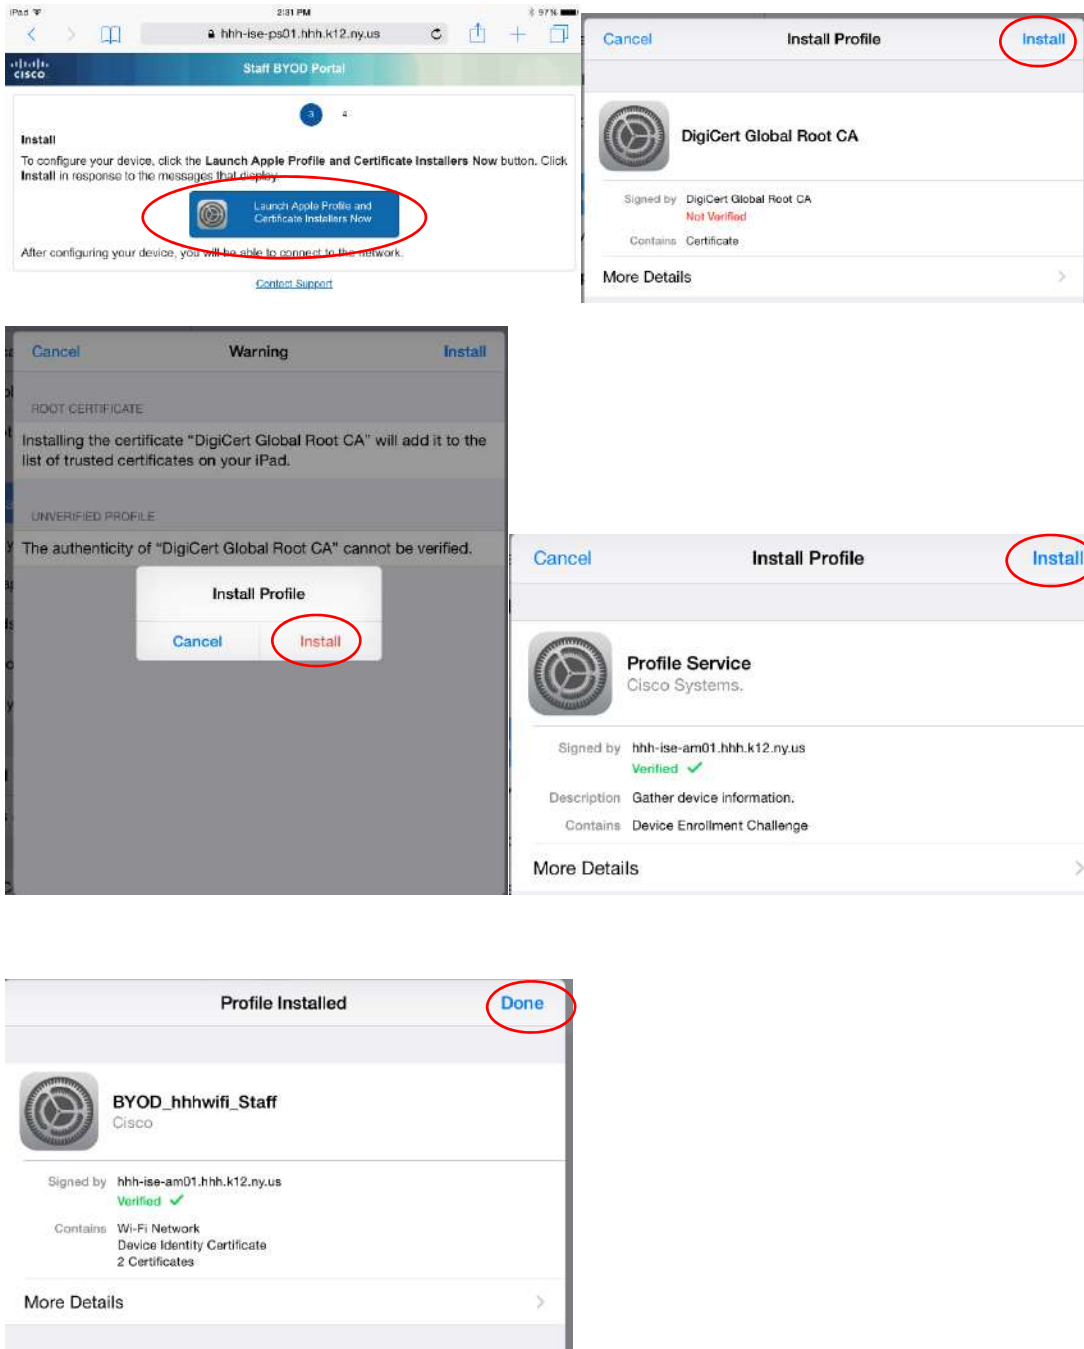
iPad 2:31 PM 97%

hhh-ise-ps01.hhh.k12.ny.us

cisco Staff BYOD Portal

3 4

Install

To configure your device, click the **Launch Apple Profile and Certificate Installers Now** button. Click **Install** in response to the messages that display.

Launch Apple Profile and Certificate Installers Now

After configuring your device, you will be able to connect to the network.

Contact Support

Cancel Install Profile Install

DigiCert Global Root CA

Signed by DigiCert Global Root CA
Not Verified

Contains Certificate

More Details

Cancel Warning Install

ROOT CERTIFICATE

Installing the certificate "DigiCert Global Root CA" will add it to the list of trusted certificates on your iPad.

UNVERIFIED PROFILE

The authenticity of "DigiCert Global Root CA" cannot be verified.

Install Profile

Cancel Install

Cancel Install Profile Install

Profile Service
Cisco Systems.

Signed by hhh-ise-am01.hhh.k12.ny.us
Verified ✓

Description Gather device information.

Contains Device Enrollment Challenge

More Details

Profile Installed Done

BYOD_hhhwifi_Staff
Cisco

Signed by hhh-ise-am01.hhh.k12.ny.us
Verified ✓

Contains Wi-Fi Network
Device Identity Certificate
2 Certificates

More Details